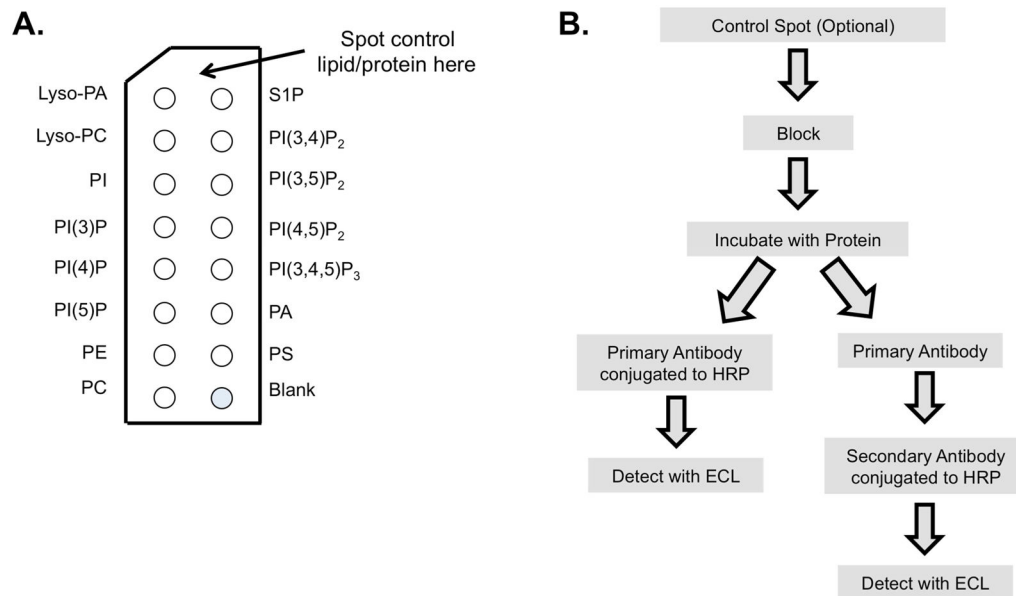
A.

Spot control lipid/protein here

Lyso-PA
S1P
Lyso-PC
PI(3,4)P$_2$
PI
PI(3,5)P$_2$
PI(3)P
PI(4,5)P$_2$
PI(4)P
PI(3,4,5)P$_3$
PI(5)P
PA
PE
PS
PC
Blank

B.

Control Spot (Optional)

Block

Incubate with Protein

Primary Antibody conjugated to HRP

Detect with ECL

Primary Antibody

Secondary Antibody conjugated to HRP

Detect with ECL